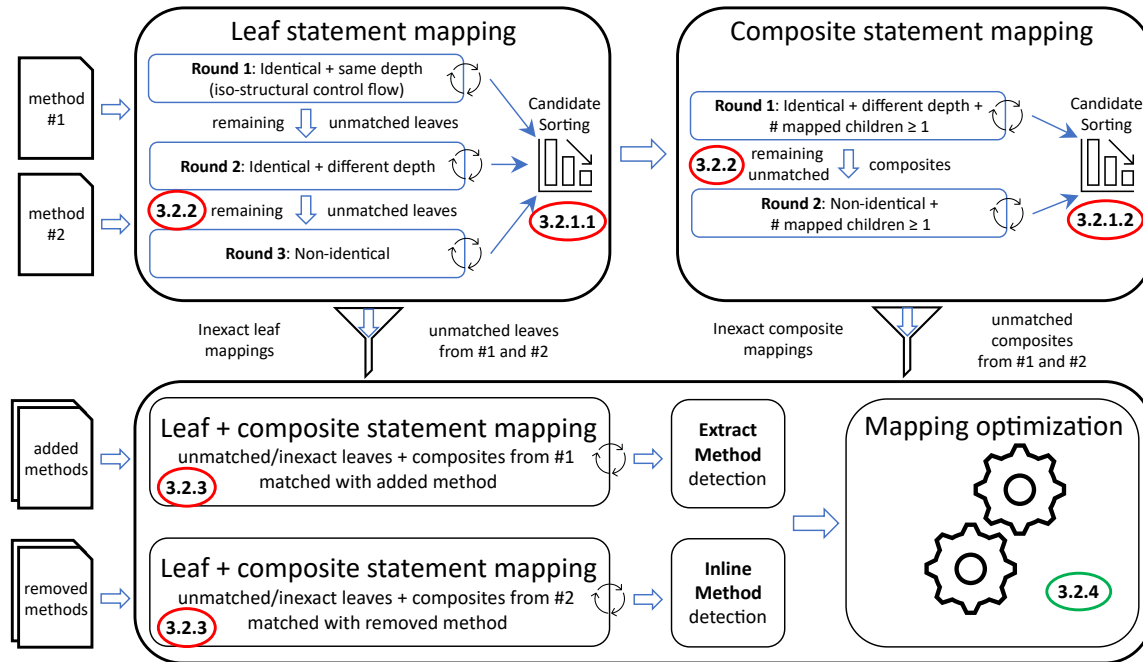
method #1

method #2

Leaf statement mapping

**Round 1**: Identical + same depth (iso-structural control flow)

remaining unmatched leaves

**Round 2**: Identical + different depth

3.2.2 remaining unmatched leaves

**Round 3**: Non-identical

Candidate Sorting

3.2.1.1

Composite statement mapping

**Round 1**: Identical + different depth + # mapped children ≥ 1

3.2.2 remaining unmatched composites

**Round 2**: Non-identical + # mapped children ≥ 1

Candidate Sorting

3.2.1.2

Inexact leaf mappings

unmatched leaves from #1 and #2

Inexact composite mappings

unmatched composites from #1 and #2

added methods

Leaf + composite statement mapping

unmatched/inexact leaves + composites from #1 matched with added method

3.2.3

**Extract Method** detection

removed methods

Leaf + composite statement mapping

unmatched/inexact leaves + composites from #2 matched with removed method

3.2.3

**Inline Method** detection

Mapping optimization

3.2.4